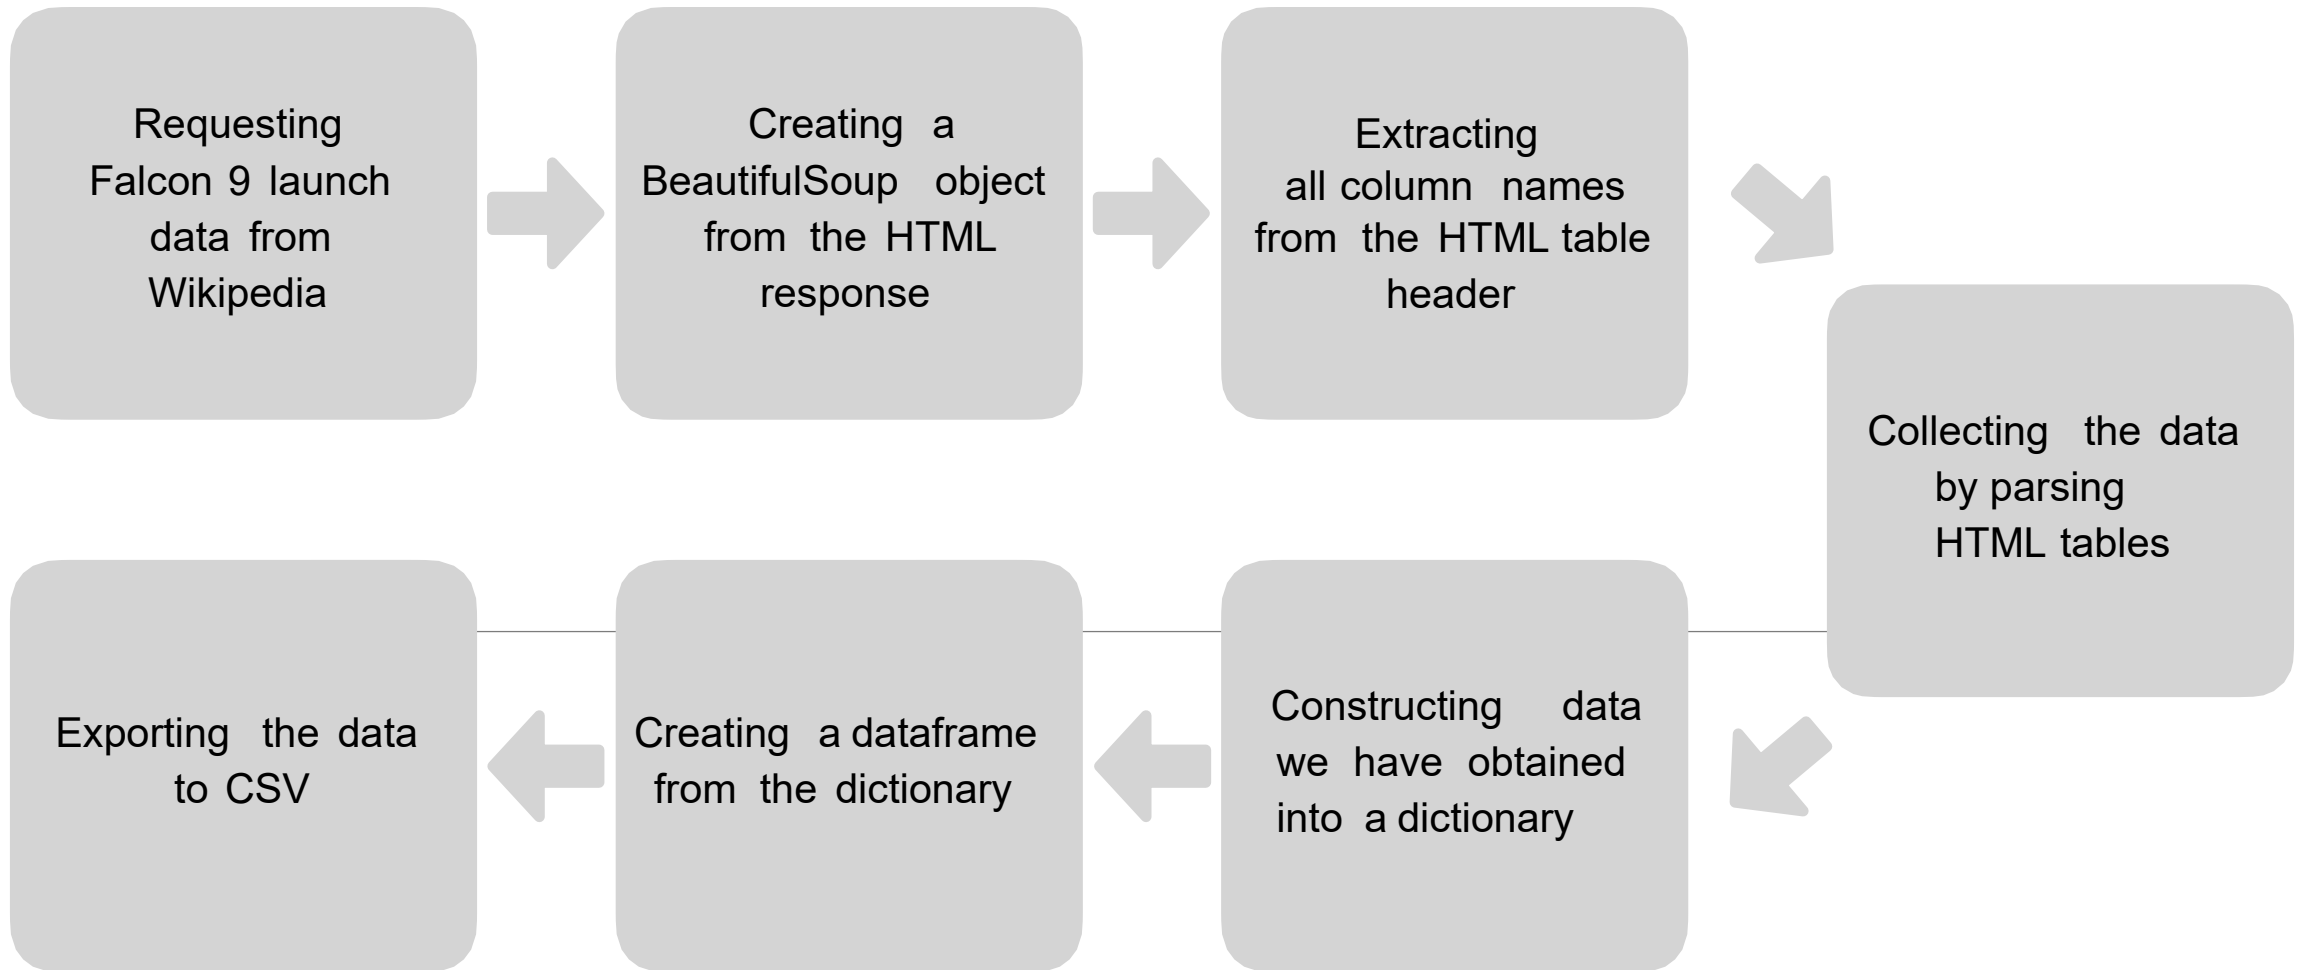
Requesting Falcon 9 launch data from Wikipedia

Creating a BeautifulSoup object from the HTML response

Extracting all column names from the HTML table header

Collecting the data by parsing HTML tables

Constructing data we have obtained into a dictionary

Creating a dataframe from the dictionary

Exporting the data to CSV